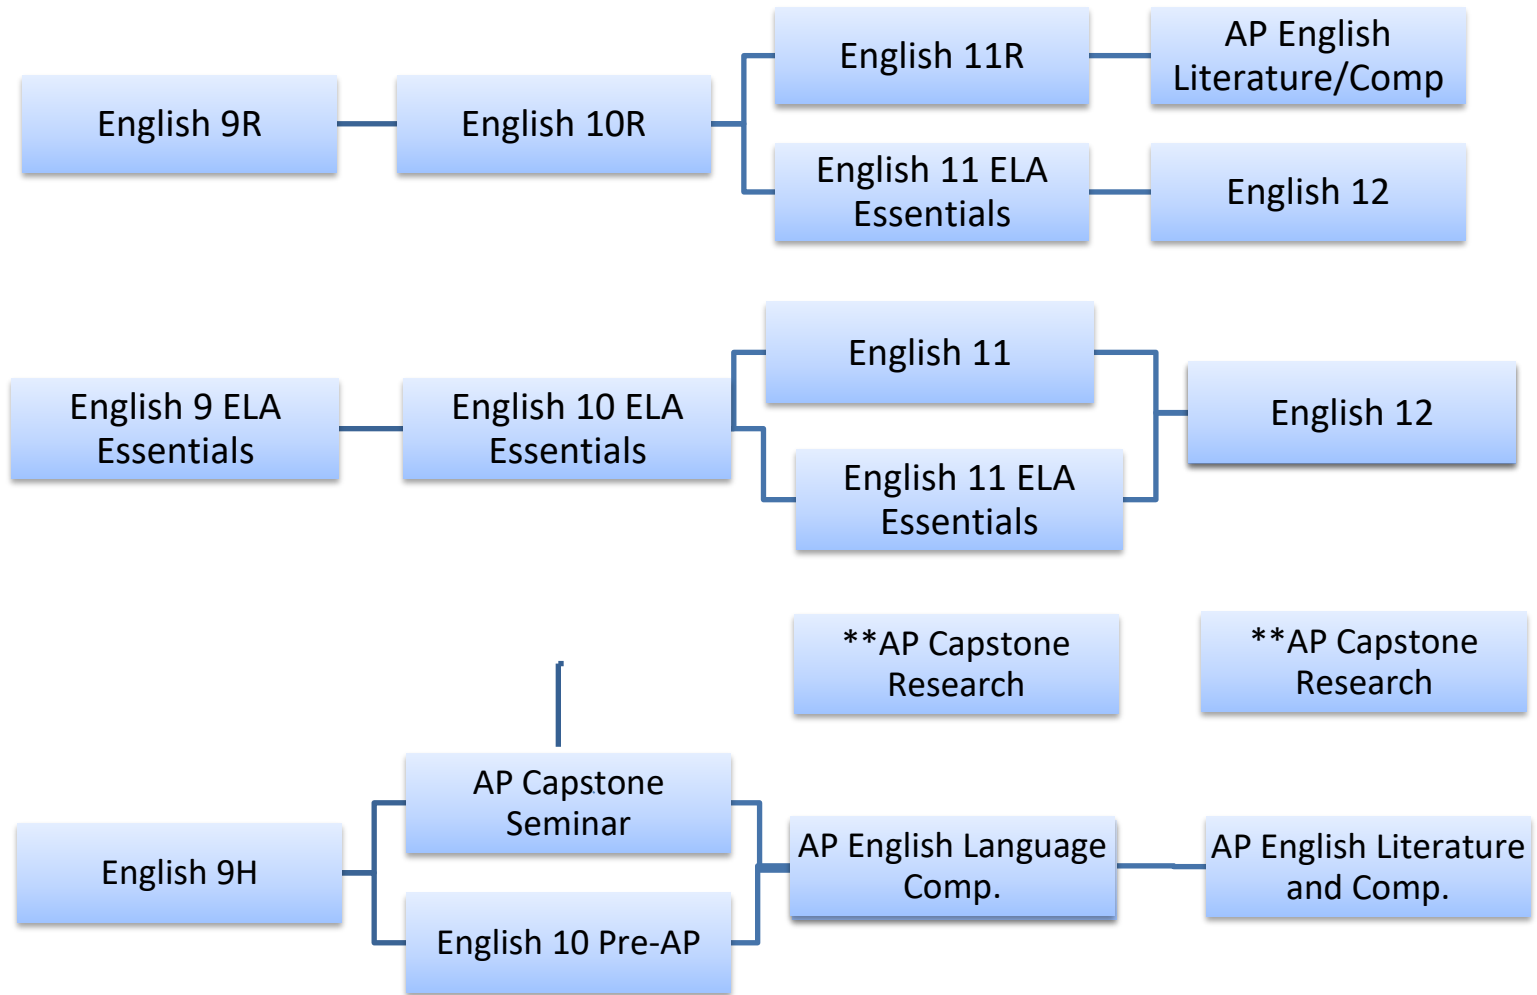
English 9R

English 10R

English 11R

AP English Literature/Comp

English 11 ELA Essentials

English 12

English 9 ELA Essentials

English 10 ELA Essentials

English 11

English 11 ELA Essentials

English 12

**AP Capstone Research

**AP Capstone Research

English 9H

AP Capstone Seminar

English 10 Pre-AP

AP English Language Comp.

AP English Literature and Comp.